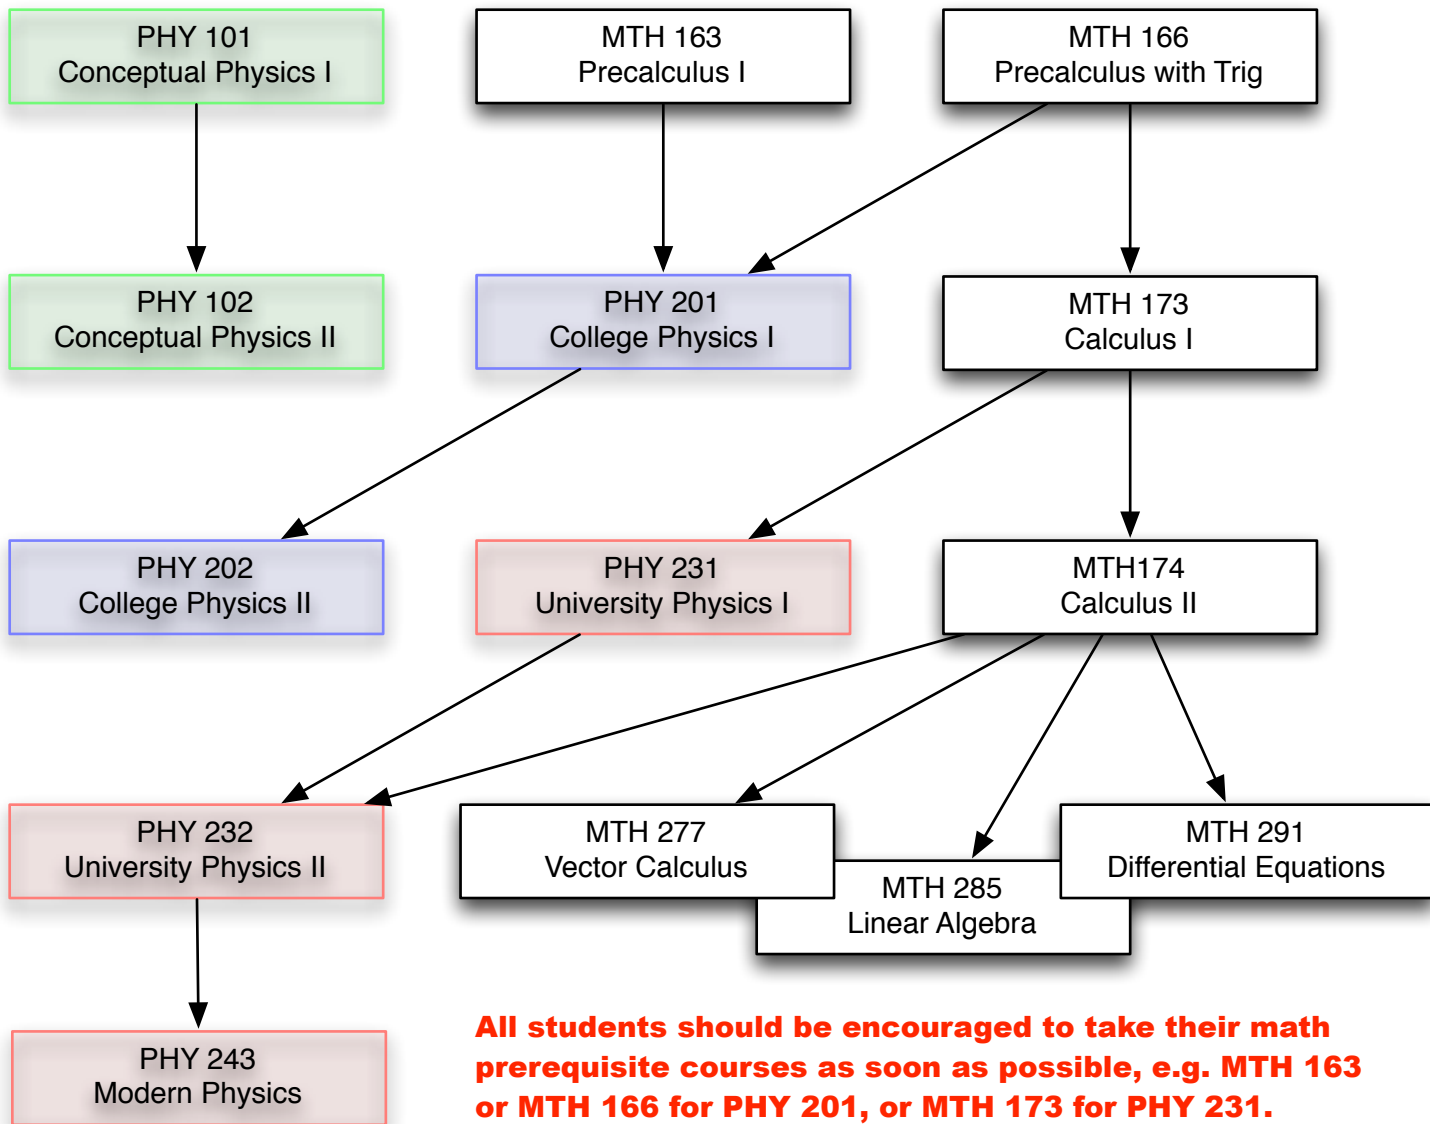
PHY 101
Conceptual Physics I

MTH 163
Precalculus I

MTH 166
Precalculus with Trig

PHY 102
Conceptual Physics II

PHY 201
College Physics I

MTH 173
Calculus I

PHY 202
College Physics II

PHY 231
University Physics I

MTH174
Calculus II

PHY 232
University Physics II

MTH 277
Vector Calculus

MTH 291
Differential Equations

MTH 285
Linear Algebra

PHY 243
Modern Physics

All students should be encouraged to take their math prerequisite courses as soon as possible, e.g. MTH 163 or MTH 166 for PHY 201, or MTH 173 for PHY 231.